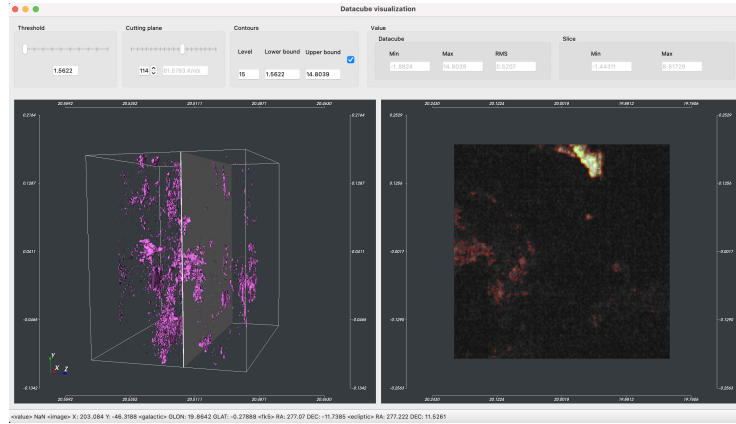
Datacube visualization

Threshold

1.5622

Cutting plane

114 61.6793 Km/s

Contours

Level 15

Lower bound 1.5622

Upper bound 14.8039

Value

Datacube

Min -1.9824

Max 14.8039

RMS 0.5257

Slice

Min -1.44431

Max 6.31728

20.5842 20.5352 20.5111 20.4871 20.4630

0.2164 0.1287 0.0411 -0.0466 -0.1342

0.2164 0.1287 0.0411 -0.0466 -0.1342

20.5842 20.5352 20.5111 20.4871 20.4630

20.2430 20.1224 20.0019 19.8812 19.7606

0.2529 0.1256 -0.0017 -0.1290 -0.2563

0.2529 0.1256 -0.0017 -0.1290 -0.2563

20.2430 20.1224 20.0019 19.8812 19.7606

<value> NaN <image> X: 203.084 Y: -46.3188 <galactic> GLON: 19.8642 GLAT: -0.27888 <fk5> RA: 277.07 DEC: -11.7385 <ecliptic> RA: 277.222 DEC: 11.5261